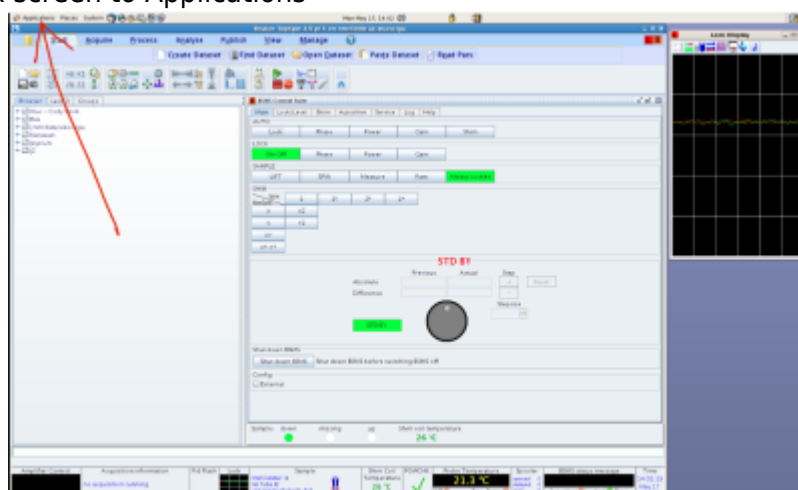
screen to Applications

Applications Places System

Start Acquire Process Analyse Publish View Manage

Create Dataset Find Dataset Open Dataset Purge Dataset Read Pars

Browser Last 10 Groups

BSMS Control Suite

Main Lock/Level Shim Autoshim Service Log Help

AUTO

Lock Phase Power Gain Shim

LOCK

On-Off Phase Power Gain

SAMPLE

LIFT SPIN Measure Rate Always Locked

SHIM

STD BY

Previous Actual Step

Absolute

Difference

Stepsize

STD BY

Shut down BSMS

Config

External

Sample: down

26 °C

21.3 °C

Lock display

Amplifier Control Acquisition information No acquisition running Sample Spooler Time